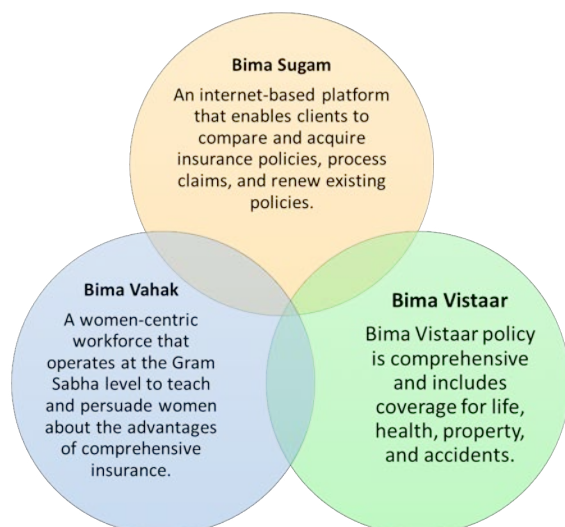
Bima Sugam

An internet-based platform that enables clients to compare and acquire insurance policies, process claims, and renew existing policies.

Bima Vahak

A women-centric workforce that operates at the Gram Sabha level to teach and persuade women about the advantages of comprehensive insurance.

Bima Vistaar

Bima Vistaar policy is comprehensive and includes coverage for life, health, property, and accidents.